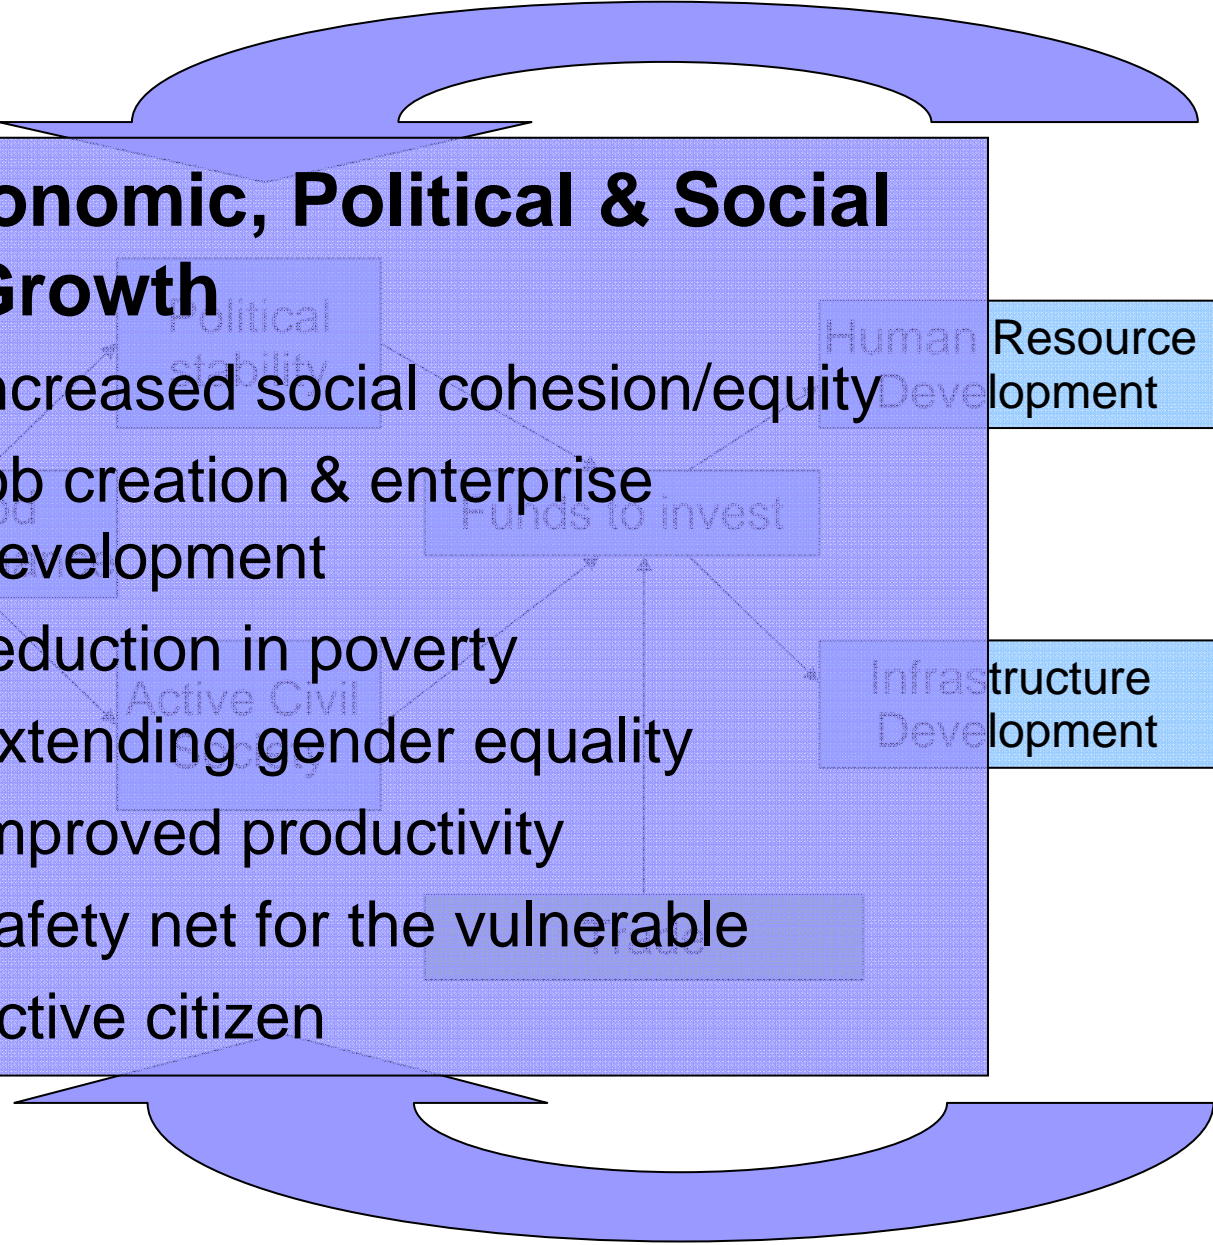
onomic, Political & Social Growth

ncreased social cohesion/equity

ob creation & enterprise development

eduction in poverty

xtending gender equality

nproved productivity

afety net for the vulnerable

ctive citizen

Political stability

Human Resource Development

Funds to invest

Active Civil Society

Infrastructure Development

Trade